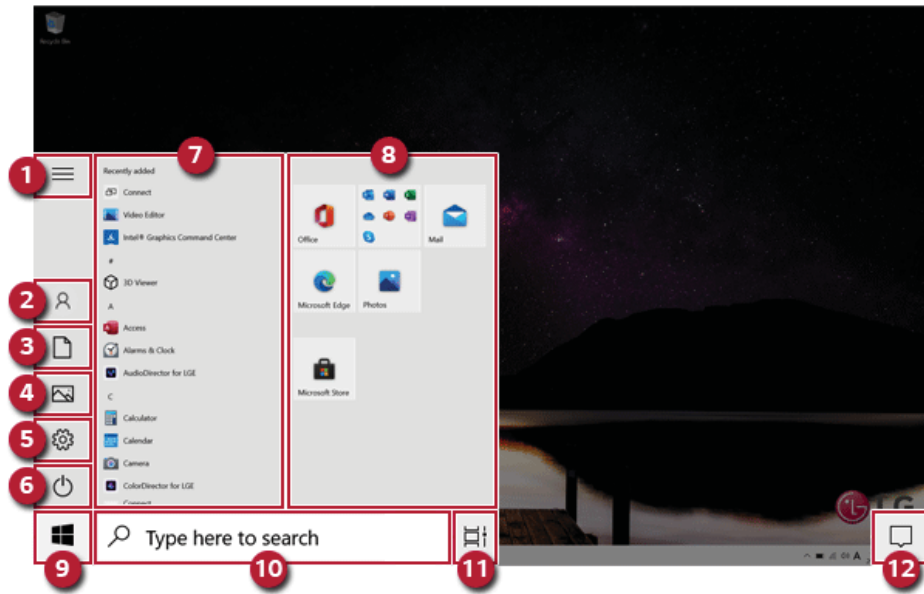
Recycle Bin

1
2
3
4
5
6
7
8

Recently added
Connect
Video Editor
Intel® Graphics Command Center
#
3D Viewer
A
Access
Alarms & Clock
AudioDirector for LGE
C
Calculator
Calendar
Camera
ColorDirector for LGE
Connect

Office
Mail
Microsoft Edge
Photos
Microsoft Store

LG

Type here to search

9
10
11
12